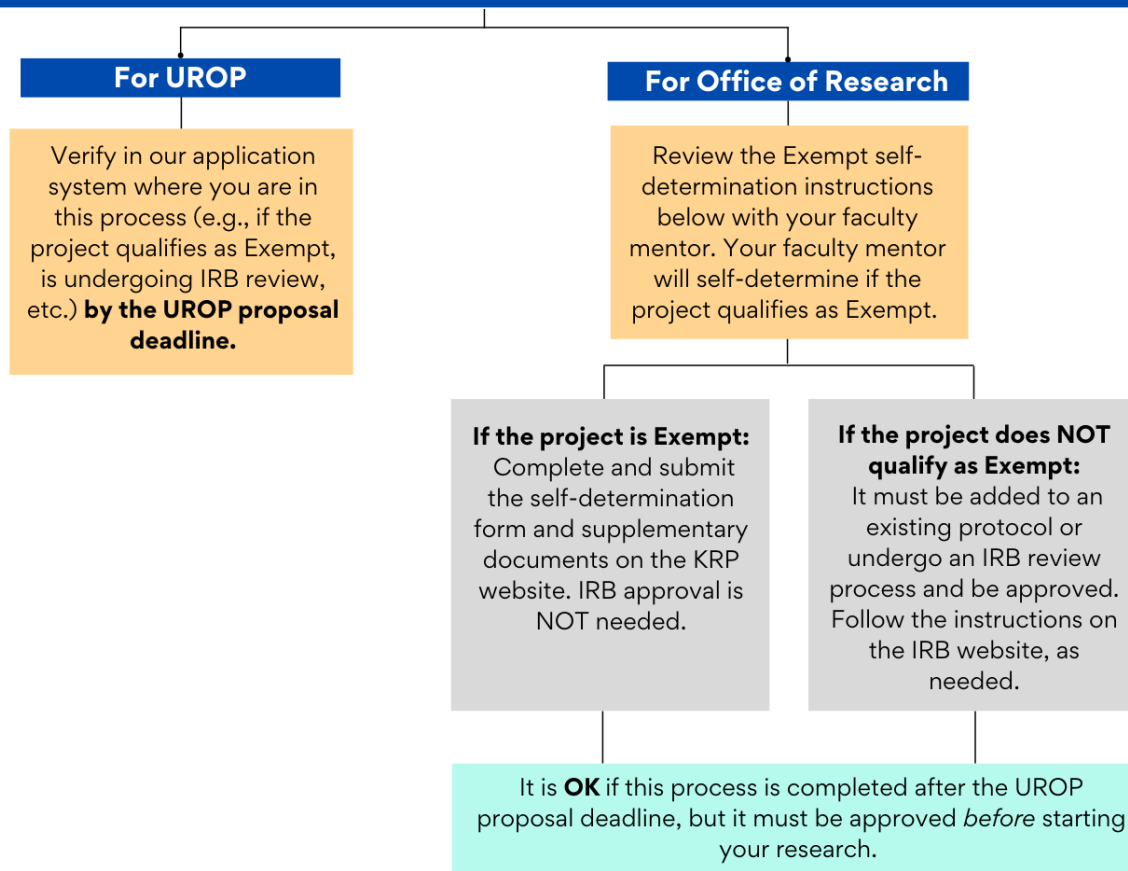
For UROP

Verify in our application system where you are in this process (e.g., if the project qualifies as Exempt, is undergoing IRB review, etc.) **by the UROP proposal deadline.**

For Office of Research

Review the Exempt self-determination instructions below with your faculty mentor. Your faculty mentor will self-determine if the project qualifies as Exempt.

**If the project is Exempt:** Complete and submit the self-determination form and supplementary documents on the KRP website. IRB approval is NOT needed.

**If the project does NOT qualify as Exempt:** It must be added to an existing protocol or undergo an IRB review process and be approved. Follow the instructions on the IRB website, as needed.

It is **OK** if this process is completed after the UROP proposal deadline, but it must be approved *before* starting your research.